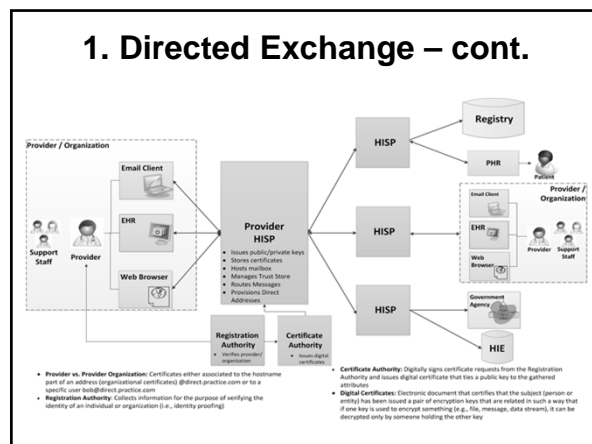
1. Directed Exchange – cont.

Provider / Organization

Support Staff

Provider

Email Client

EHR

Web Browser

Provider HISP

- Issues public/private keys
- Stores certificates
- Hosts mailbox
- Manages Trust Store
- Routes Messages
- Provisions Direct Addresses

Registration Authority

- Verifies provider/ organization

Certificate Authority

- Issues digital certificates

HISP

HISP

HISP

Registry

PHR

Patient

Provider / Organization

Email Client

EHR

Web Browser

Provider

Support Staff

Government Agency

HIE

- **Provider vs. Provider Organization:** Certificates either associated to the hostname part of an address (organizational certificates) @direct.practice.com or to a specific user bob@direct.practice.com
- **Registration Authority:** Collects information for the purpose of verifying the identity of an individual or organization (i.e., identity proofing)

- **Certificate Authority:** Digitally signs certificate requests from the Registration Authority and issues digital certificate that ties a public key to the gathered attributes
- **Digital Certificates:** Electronic document that certifies that the subject (person or entity) has been issued a pair of encryption keys that are related in such a way that if one key is used to encrypt something (e.g., file, message, data stream), it can be decrypted only by someone holding the other key